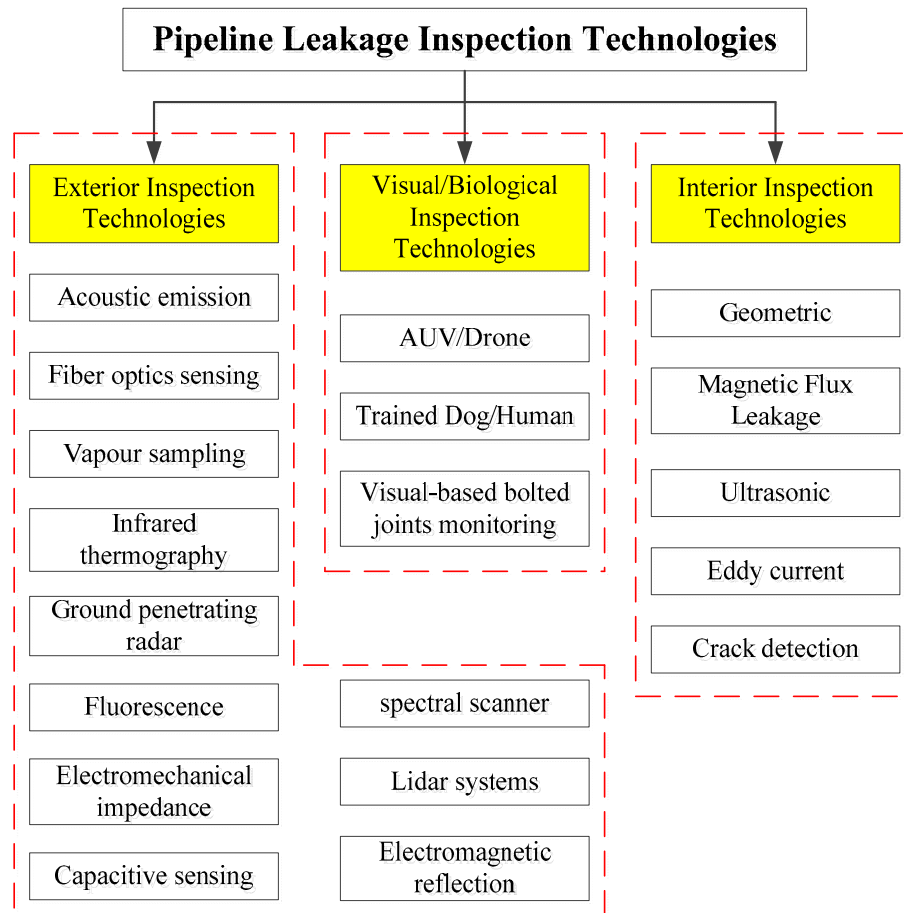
Pipeline Leakage Inspection Technologies

Exterior Inspection Technologies

Acoustic emission

Fiber optics sensing

Vapour sampling

Infrared thermography

Ground penetrating radar

Fluorescence

Electromechanical impedance

Capacitive sensing

spectral scanner

Lidar systems

Electromagnetic reflection

Visual/Biological Inspection Technologies

AUV/Drone

Trained Dog/Human

Visual-based bolted joints monitoring

Interior Inspection Technologies

Geometric

Magnetic Flux Leakage

Ultrasonic

Eddy current

Crack detection